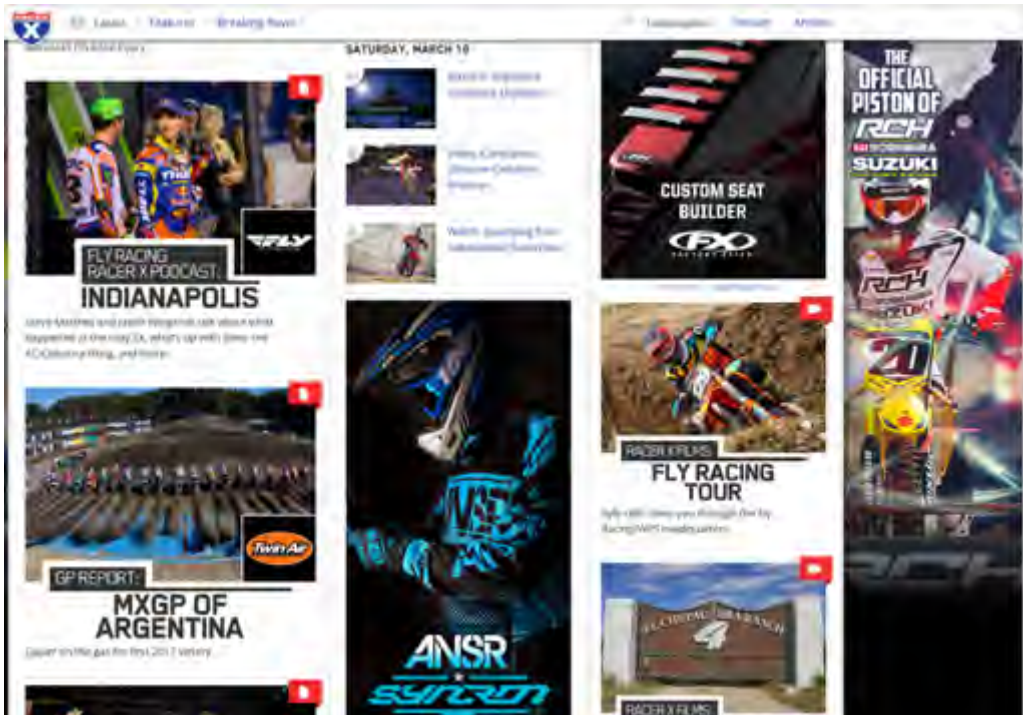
Latest Features Breaking News

SATURDAY, MARCH 18

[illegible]

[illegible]

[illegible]

FLY RACING RACER X PODCAST:
INDIANAPOLIS

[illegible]

GP REPORT:
MXGP OF ARGENTINA

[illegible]

ANSR
SYNCRON

CUSTOM SEAT BUILDER

FX

RACER X FILMS:
FLY RACING TOUR

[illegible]

RACER X FILMS:

THE OFFICIAL PISTON OF RCH SUZUKI

RCH